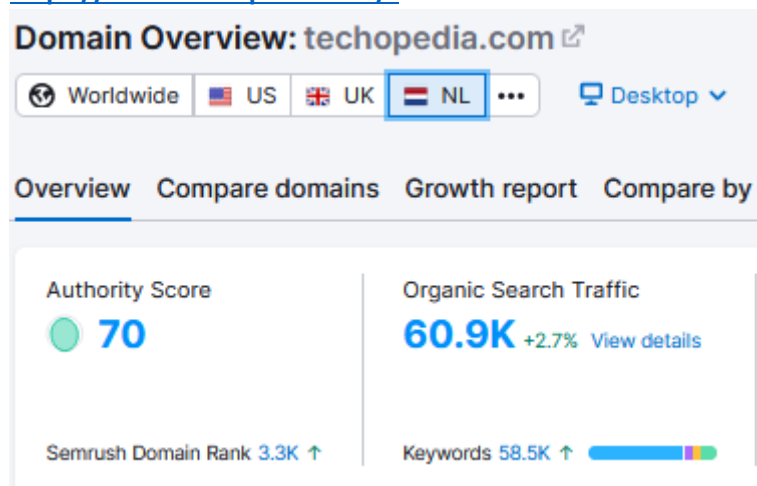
Domain Overview: techopedia.com

Worldwide US UK NL •••

Desktop

Overview Compare domains Growth report Compare by

Authority Score
70

Organic Search Traffic
60.9K +2.7% View details

Semrush Domain Rank 3.3K ↑

Keywords 58.5K ↑